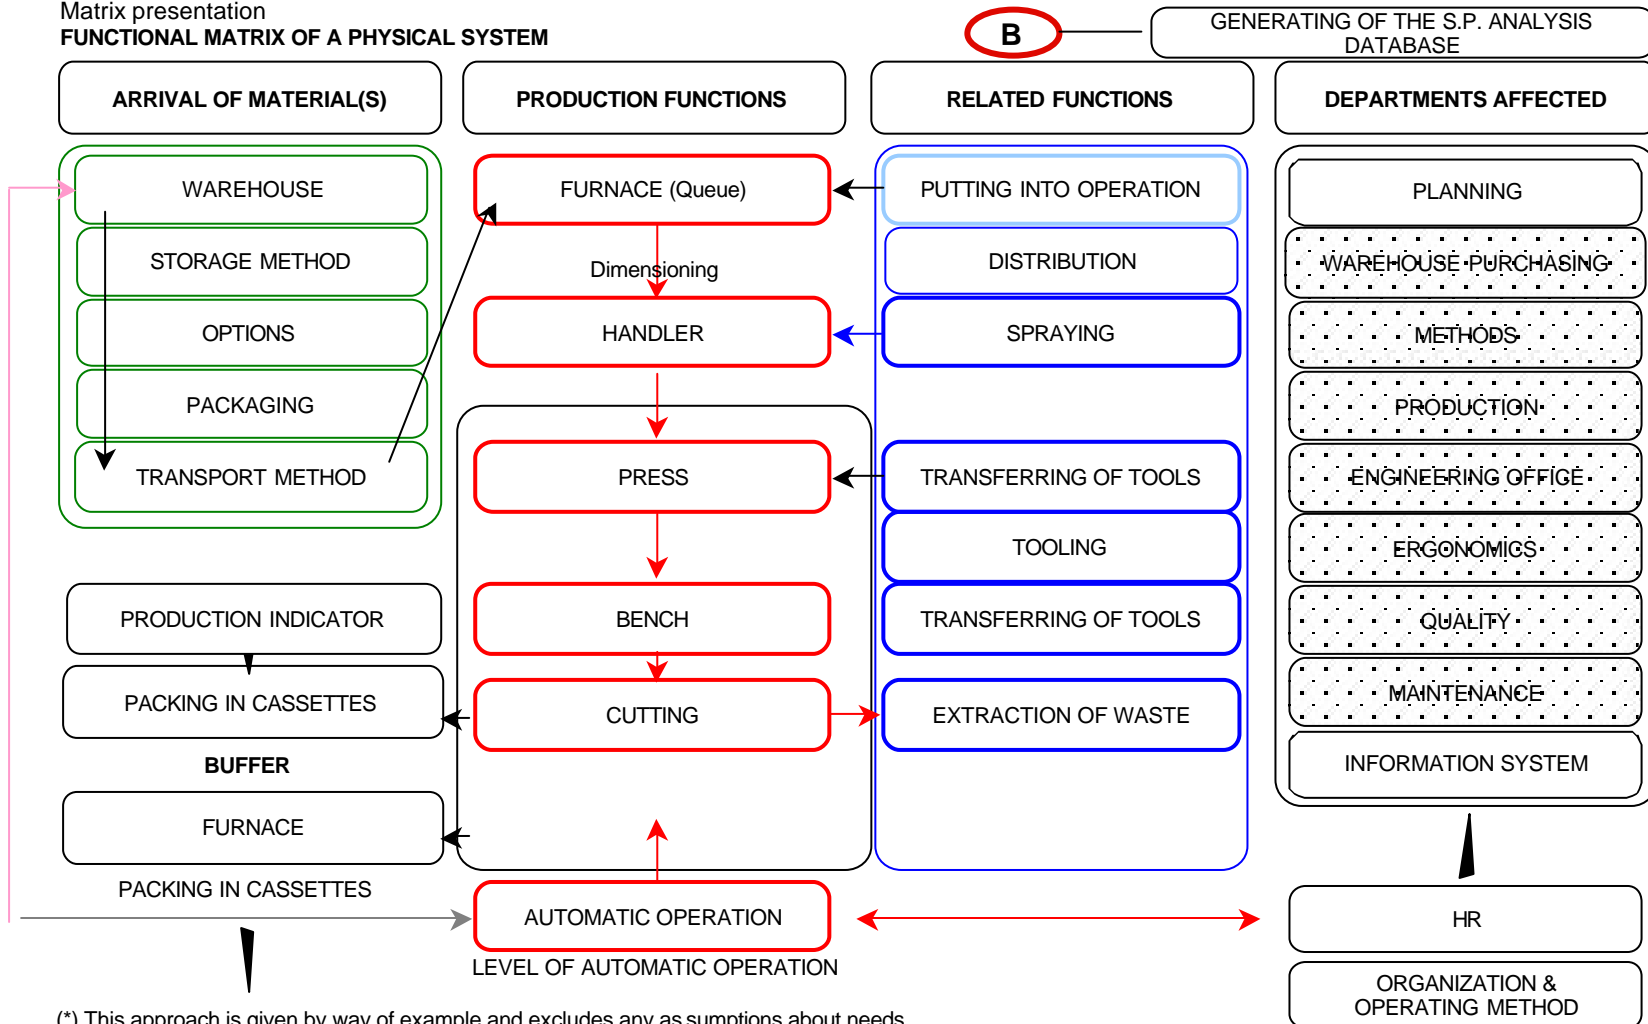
Matrix presentation
FUNCTIONAL MATRIX OF A PHYSICAL SYSTEM

B

GENERATING OF THE S.P. ANALYSIS DATABASE

ARRIVAL OF MATERIAL(S)

PRODUCTION FUNCTIONS

RELATED FUNCTIONS

DEPARTMENTS AFFECTED

WAREHOUSE

STORAGE METHOD

OPTIONS

PACKAGING

TRANSPORT METHOD

FURNACE (Queue)

Dimensioning

HANDLER

PRESS

BENCH

CUTTING

PUTTING INTO OPERATION

DISTRIBUTION

SPRAYING

TRANSFERRING OF TOOLS

TOOLING

TRANSFERRING OF TOOLS

EXTRACTION OF WASTE

PLANNING

WAREHOUSE PURCHASING

METHODS

PRODUCTION

ENGINEERING OFFICE

ERGONOMICS

QUALITY

MAINTENANCE

INFORMATION SYSTEM

PRODUCTION INDICATOR

PACKING IN CASSETTES

BUFFER

FURNACE

PACKING IN CASSETTES

AUTOMATIC OPERATION

LEVEL OF AUTOMATIC OPERATION

HR

ORGANIZATION & OPERATING METHOD

(*) This approach is given by way of example and excludes any as sumptions about needs